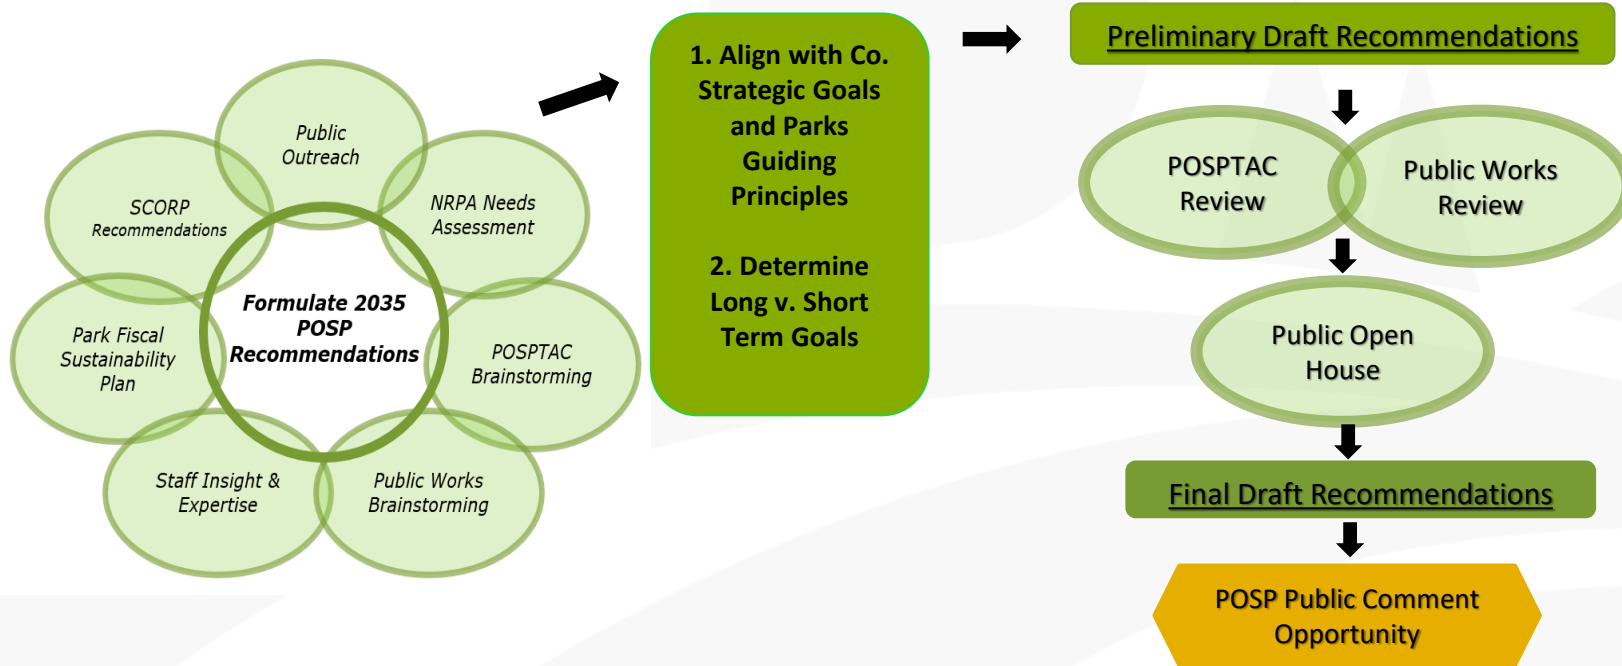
Public Outreach

SCORP Recommendations

NRPA Needs Assessment

Formulate 2035 POSP Recommendations

Park Fiscal Sustainability Plan

POSPTAC Brainstorming

Staff Insight & Expertise

Public Works Brainstorming

1. Align with Co. Strategic Goals and Parks Guiding Principles

2. Determine Long v. Short Term Goals

Preliminary Draft Recommendations

POSPTAC Review

Public Works Review

Public Open House

Final Draft Recommendations

POSP Public Comment Opportunity